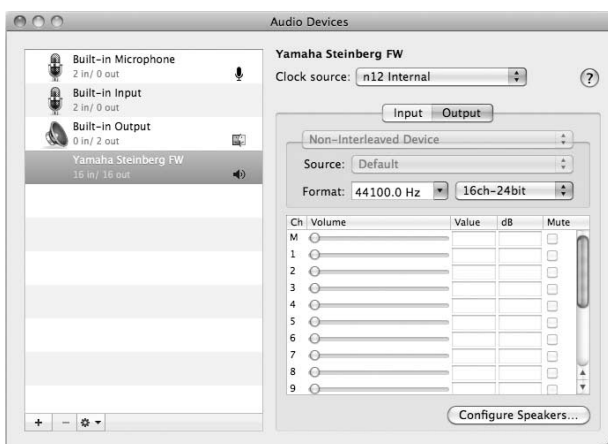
Audio Devices

Built-in Microphone
2 in/ 0 out

Built-in Input
2 in/ 0 out

Built-in Output
0 in/ 2 out

Yamaha Steinberg FW
16 in/ 16 out

+ − ⚙ ▾

Yamaha Steinberg FW

Clock source: n12 Internal

?

Input Output

Non-Interleaved Device

Source: Default

Format: 44100.0 Hz 16ch-24bit

| Ch | Volume | Value | dB | Mute |
|---|---|---|---|---|
| M | | | | |
| 1 | | | | |
| 2 | | | | |
| 3 | | | | |
| 4 | | | | |
| 5 | | | | |
| 6 | | | | |
| 7 | | | | |
| 8 | | | | |
| 9 | | | | |

Configure Speakers...